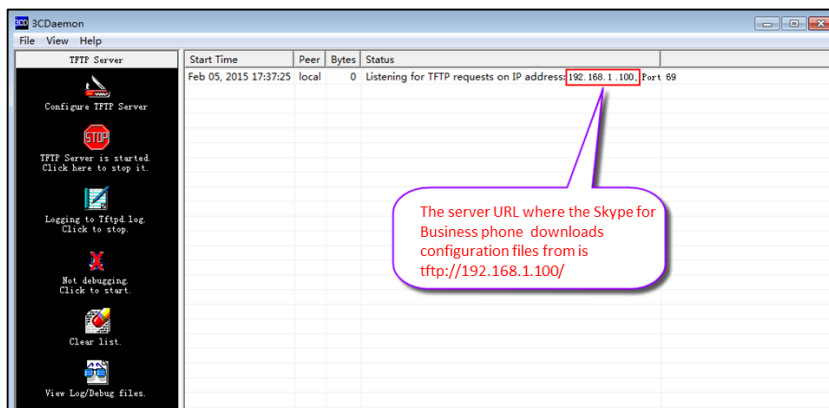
3CDaemon

File View Help

TFTP Server

Configure TFTP Server

STOP

TFTP Server is started. Click here to stop it.

Logging to Tftpd.log. Click to stop.

Not debugging. Click to start.

Clear list.

View Log/Debug files.

| Start Time | Peer | Bytes | Status |
|---|---|---|---|
| Feb 05, 2015 17:37:25 | local | 0 | Listening for TFTP requests on IP address: 192.168.1.100, Port 69 |

The server URL where the Skype for Business phone downloads configuration files from is tftp://192.168.1.100/